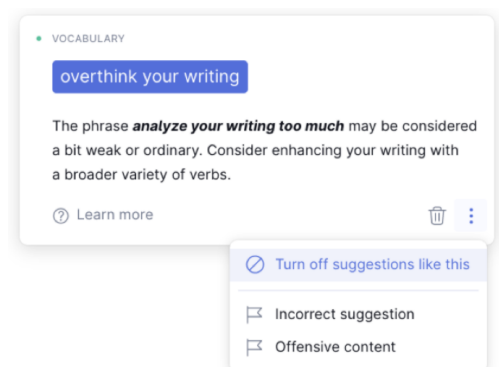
VOCABULARY

overthink your writing

The phrase ***analyze your writing too much*** may be considered a bit weak or ordinary. Consider enhancing your writing with a broader variety of verbs.

Learn more

Turn off suggestions like this

Incorrect suggestion

Offensive content